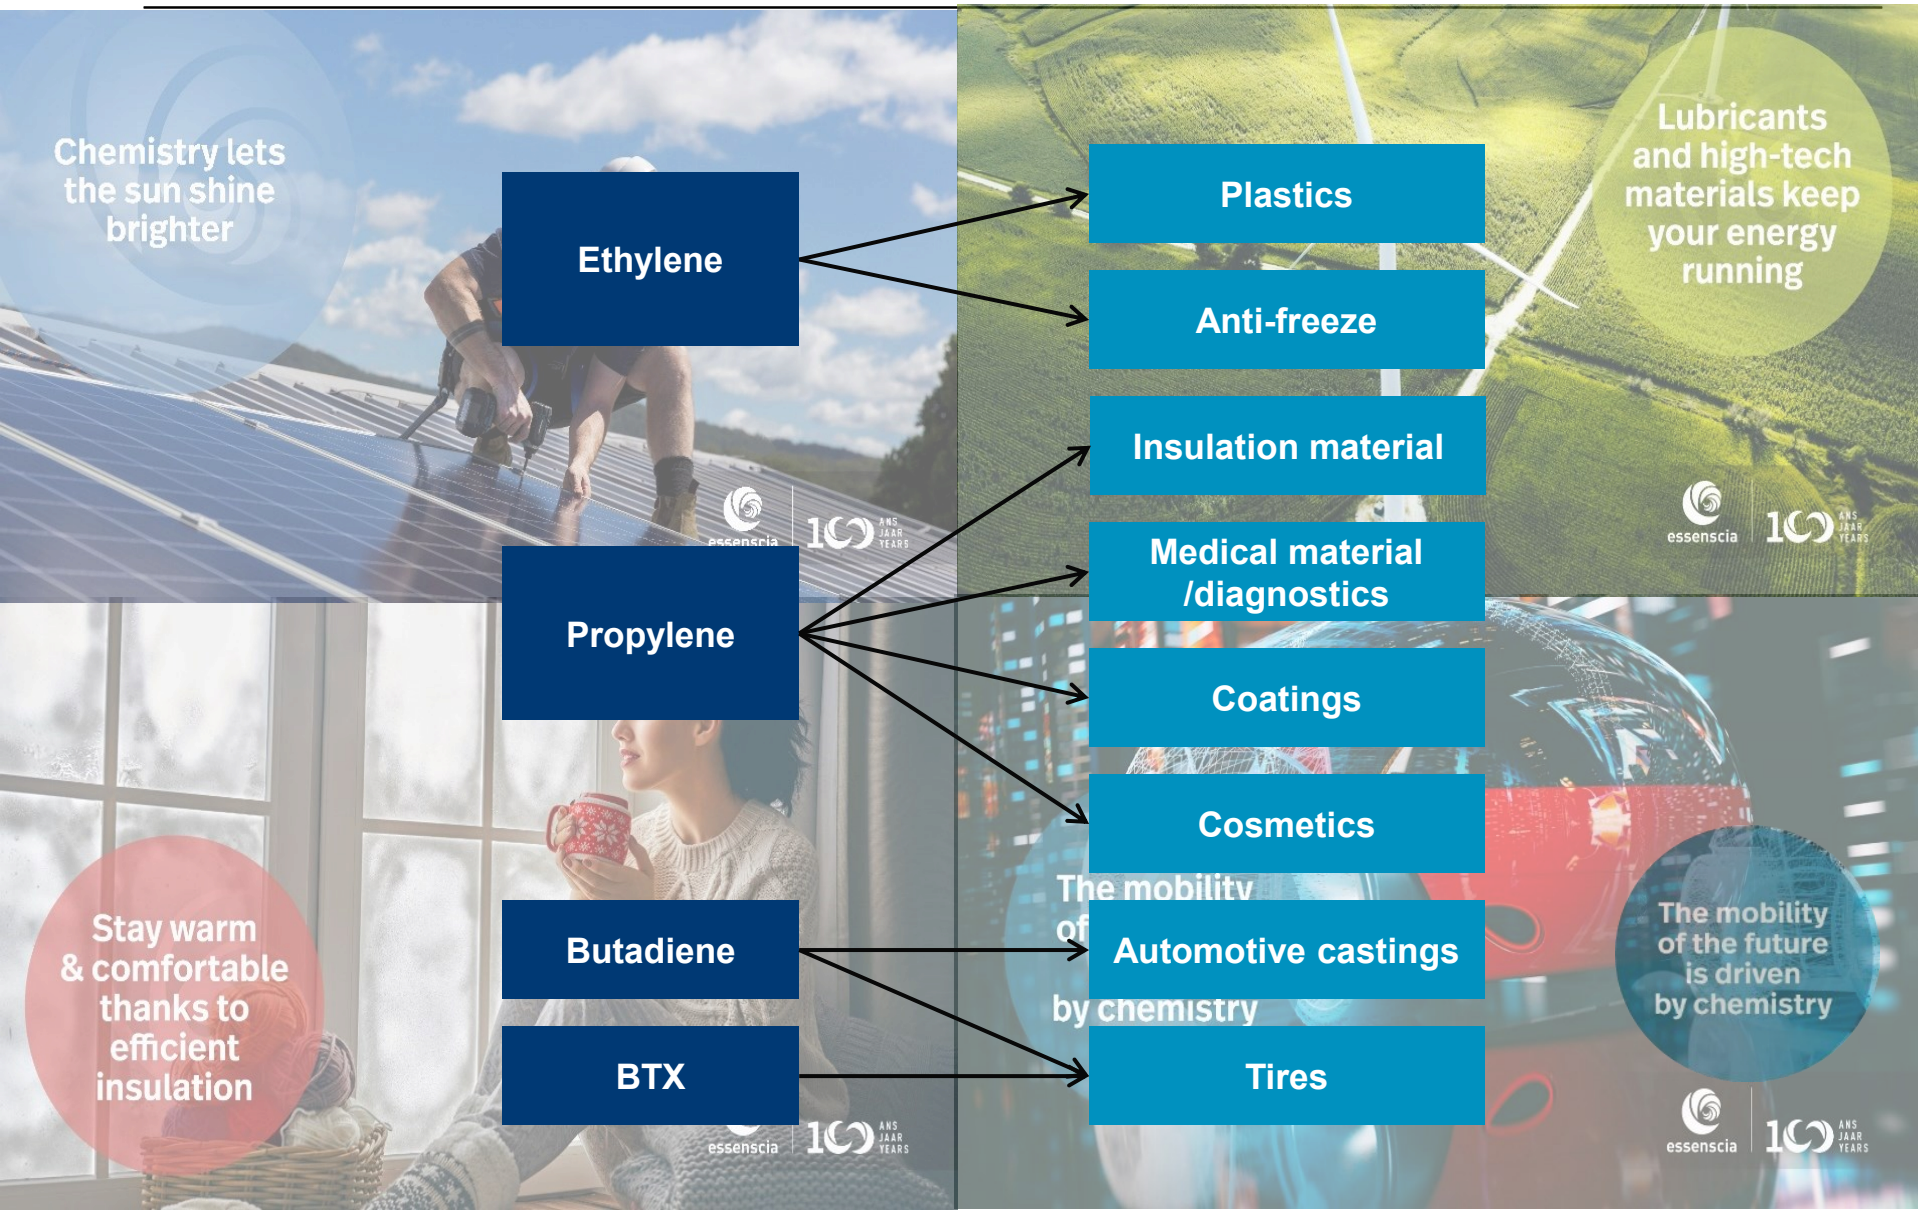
Chemistry lets the sun shine brighter

Ethylene

Propylene

Butadiene

BTX

Plastics

Anti-freeze

Insulation material

Medical material /diagnostics

Coatings

Cosmetics

Automotive castings

Tires

Lubricants and high-tech materials keep your energy running

essenscia 100 ANS JAAR YEARS

essenscia 100 ANS JAAR YEARS

Stay warm & comfortable thanks to efficient insulation

essenscia 100 ANS JAAR YEARS

The mobility of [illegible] by chemistry

The mobility of the future is driven by chemistry

essenscia 100 ANS JAAR YEARS